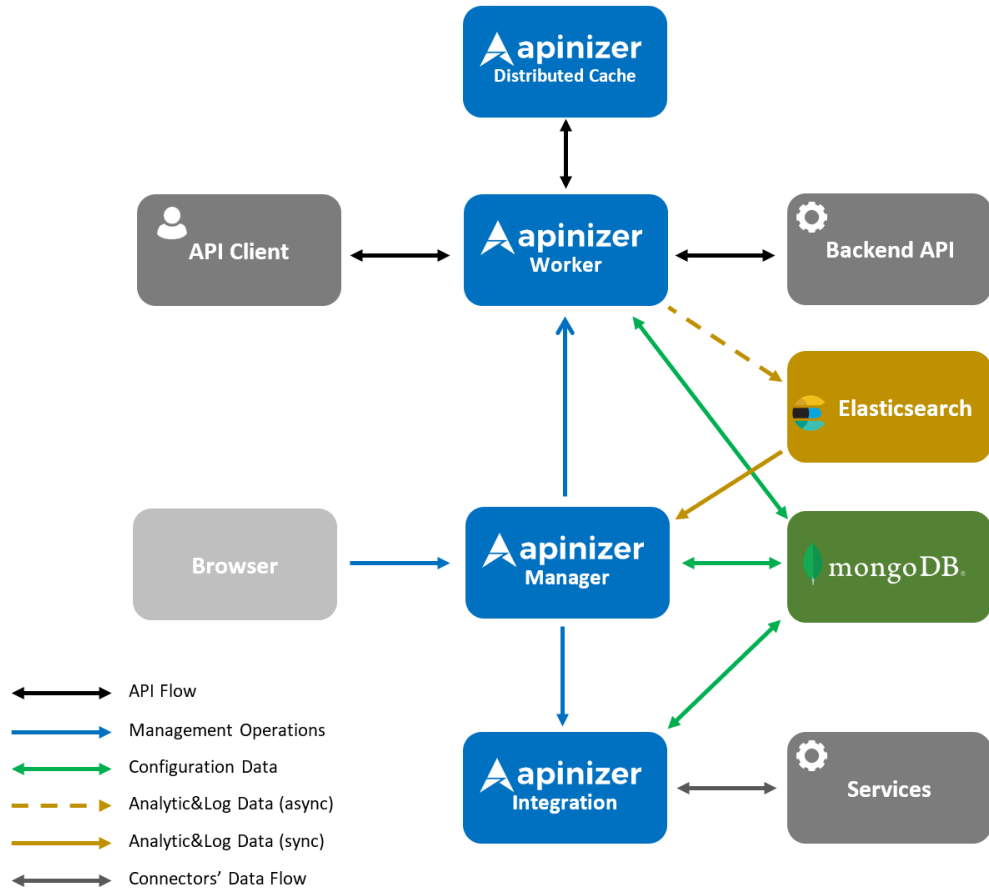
apinizer
Distributed Cache

API Client

apinizer
Worker

Backend API

Elasticsearch

Browser

apinizer
Manager

mongoDB.

apinizer
Integration

Services

API Flow
Management Operations
Configuration Data
Analytic&Log Data (async)
Analytic&Log Data (sync)
Connectors' Data Flow